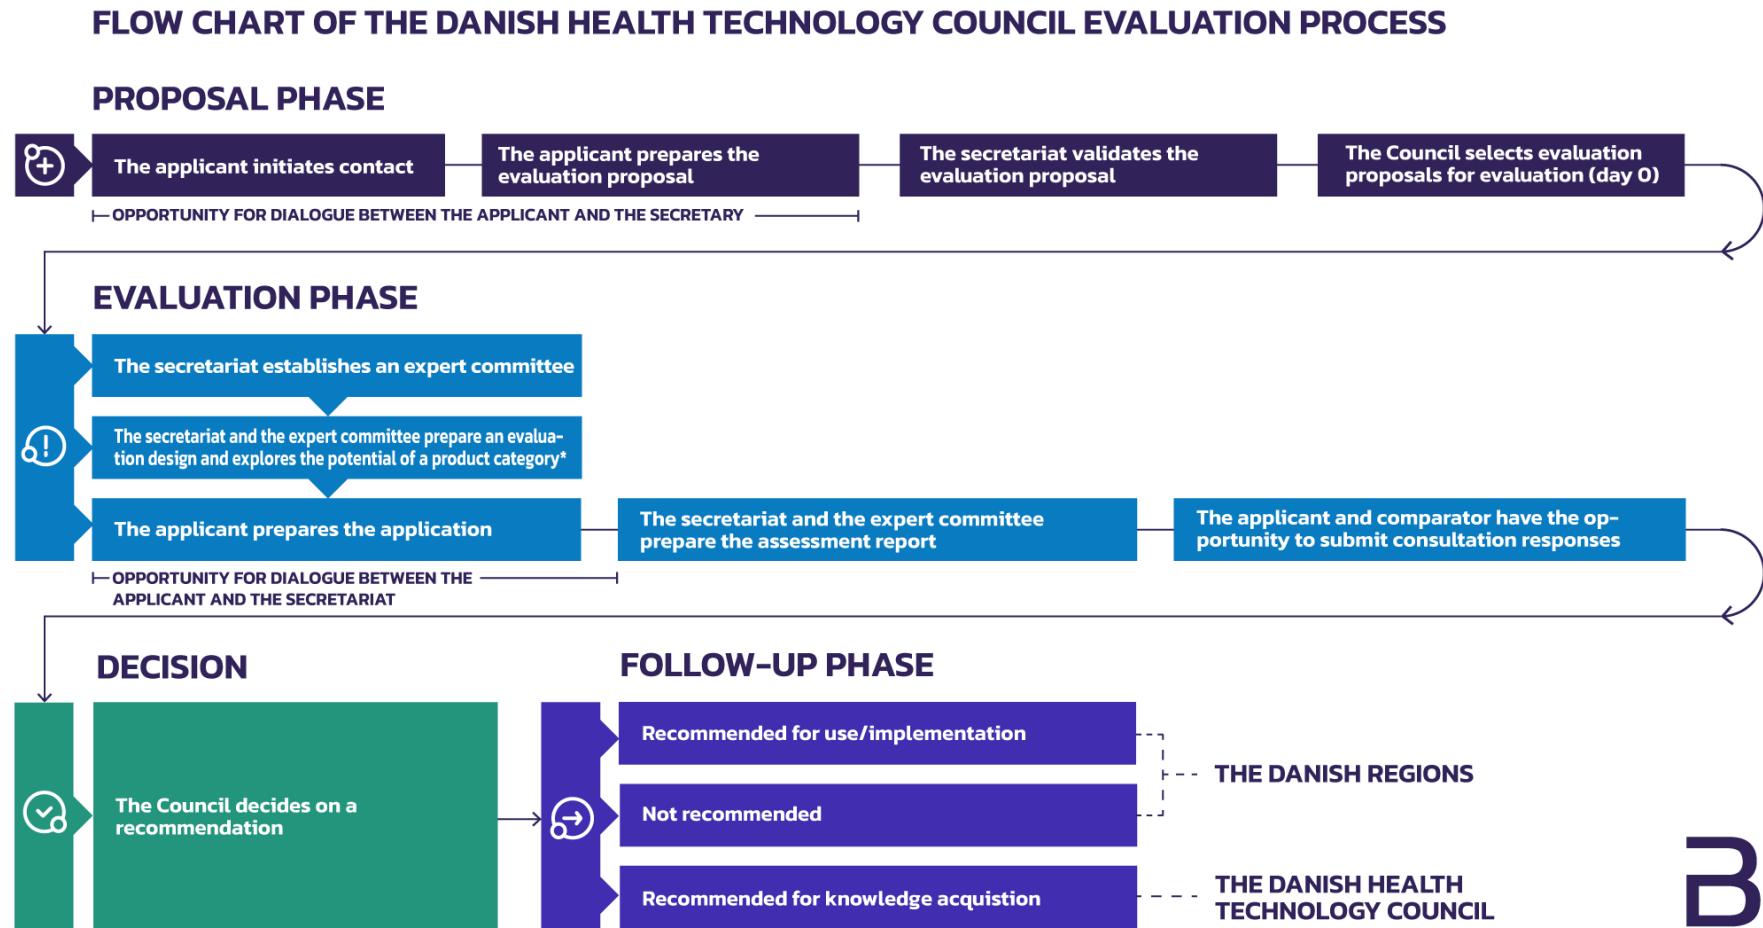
FLOW CHART OF THE DANISH HEALTH TECHNOLOGY COUNCIL EVALUATION PROCESS

PROPOSAL PHASE

The applicant initiates contact

The applicant prepares the evaluation proposal

The secretariat validates the evaluation proposal

The Council selects evaluation proposals for evaluation (day 0)

OPPORTUNITY FOR DIALOGUE BETWEEN THE APPLICANT AND THE SECRETARY

EVALUATION PHASE

The secretariat establishes an expert committee

The secretariat and the expert committee prepare an evaluation design and explores the potential of a product category*

The applicant prepares the application

The secretariat and the expert committee prepare the assessment report

The applicant and comparator have the opportunity to submit consultation responses

OPPORTUNITY FOR DIALOGUE BETWEEN THE APPLICANT AND THE SECRETARIAT

DECISION

The Council decides on a recommendation

FOLLOW-UP PHASE

Recommended for use/implementation

Not recommended

Recommended for knowledge acquistion

THE DANISH REGIONS

THE DANISH HEALTH TECHNOLOGY COUNCIL